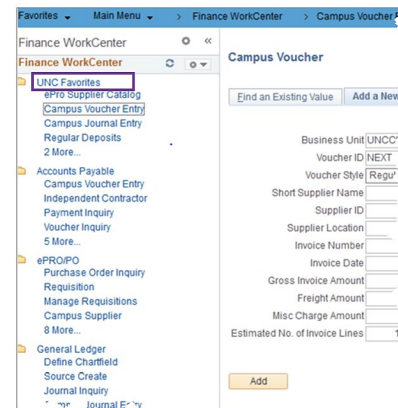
Favorites ▾ Main Menu ▾ > Finance WorkCenter > Campus Voucher

Finance WorkCenter

Finance WorkCenter

UNC Favorites
ePro Supplier Catalog
Campus Voucher Entry
Campus Journal Entry
Regular Deposits
2 More...

Accounts Payable
Campus Voucher Entry
Independent Contractor
Payment Inquiry
Voucher Inquiry
5 More...

ePRO/PO
Purchase Order Inquiry
Requisition
Manage Requisitions
Campus Supplier
8 More...

General Ledger
Define Chartfield
Source Create
Journal Inquiry
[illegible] Journal Entry

Campus Voucher

Find an Existing Value | Add a New

Business Unit UNCC
Voucher ID NEXT
Voucher Style Regu
Short Supplier Name
Supplier ID
Supplier Location
Invoice Number
Invoice Date
Gross Invoice Amount
Freight Amount
Misc Charge Amount
Estimated No. of Invoice Lines 1

Add